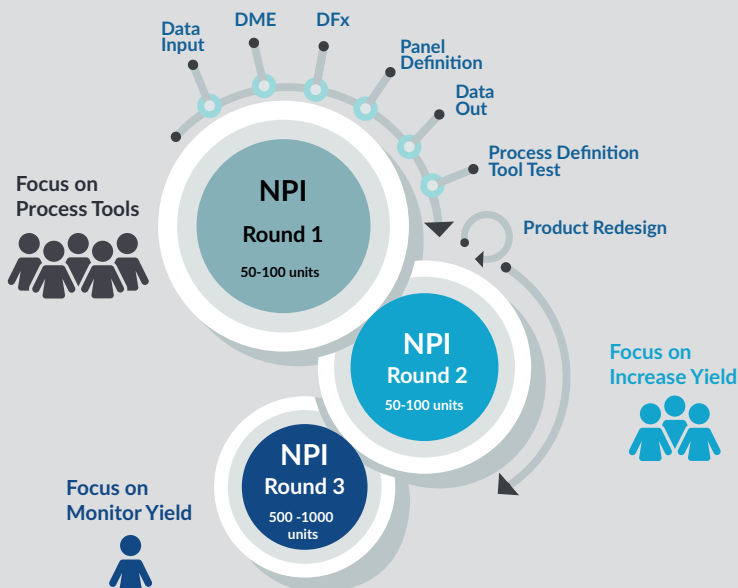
Data Input

DME

DFx

Panel Definition

Data Out

Process Definition Tool Test

Product Redesign

Focus on Process Tools

NPI
Round 1
50-100 units

NPI
Round 2
50-100 units

Focus on Increase Yield

NPI
Round 3
500 -1000 units

Focus on Monitor Yield